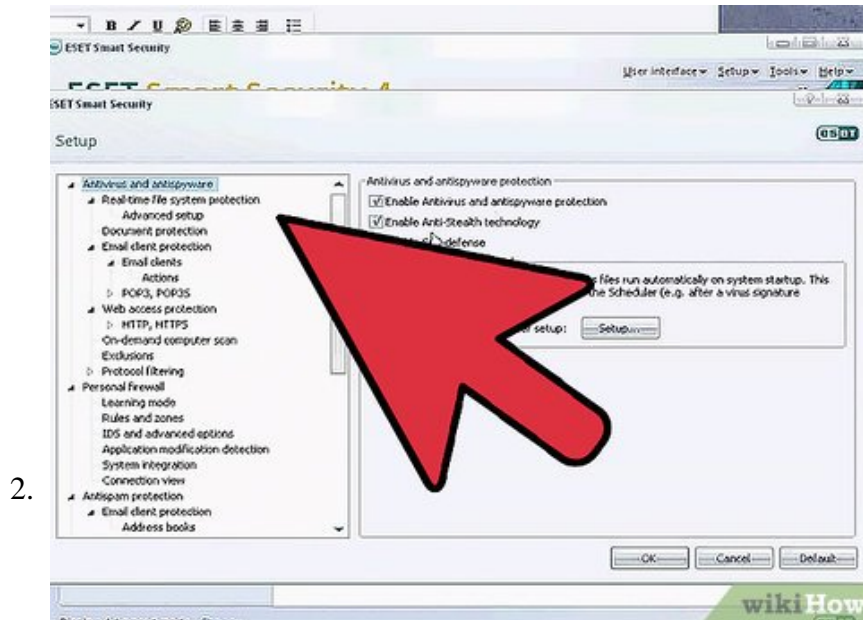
B I U

ESET Smart Security

User interface ▾ Setup ▾ Tools ▾ Help ▾

ESET Smart Security 4

ESET Smart Security

Setup

eset

Antivirus and antispyware
Real-time file system protection
Advanced setup
Document protection
Email client protection
Email clients
Actions
POP3, POP3S
Web access protection
HTTP, HTTPS
On-demand computer scan
Exclusions
Protocol filtering
Personal firewall
Learning mode
Rules and zones
IDS and advanced options
Application modification detection
System integration
Connection view
Antispam protection
Email client protection
Address books

Antivirus and antispyware protection
Enable Antivirus and antispyware protection
Enable Anti-Stealth technology
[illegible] defense

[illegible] files run automatically on system startup. This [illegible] the Scheduler (e.g. after a virus signature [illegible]

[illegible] setup: Setup...

OK Cancel Default

2.

wikiHow